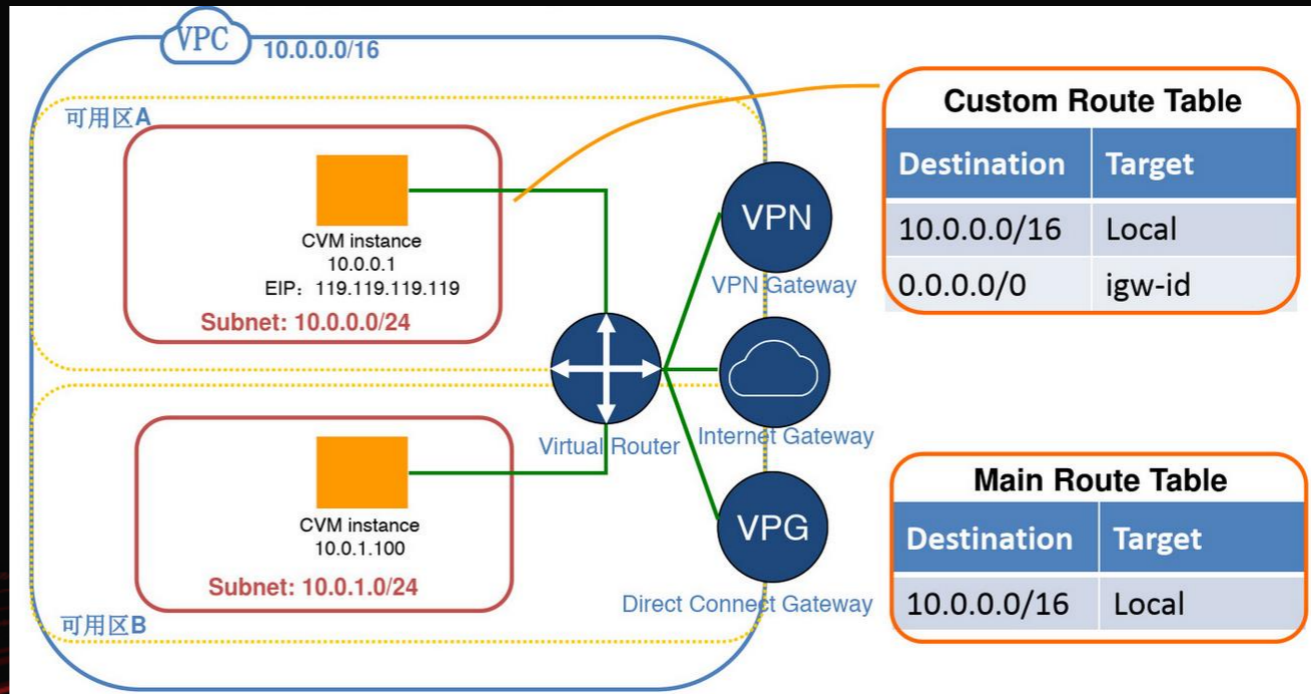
VPC 10.0.0.0/16

可用区A

CVM instance
10.0.0.1
EIP：119.119.119.119

Subnet: 10.0.0.0/24

CVM instance
10.0.1.100

Subnet: 10.0.1.0/24

可用区B

Virtual Router

VPN
VPN Gateway

Internet Gateway

VPG
Direct Connect Gateway

Custom Route Table

| Destination | Target |
|---|---|
| 10.0.0.0/16 | Local |
| 0.0.0.0/0 | igw-id |

Main Route Table

| Destination | Target |
|---|---|
| 10.0.0.0/16 | Local |